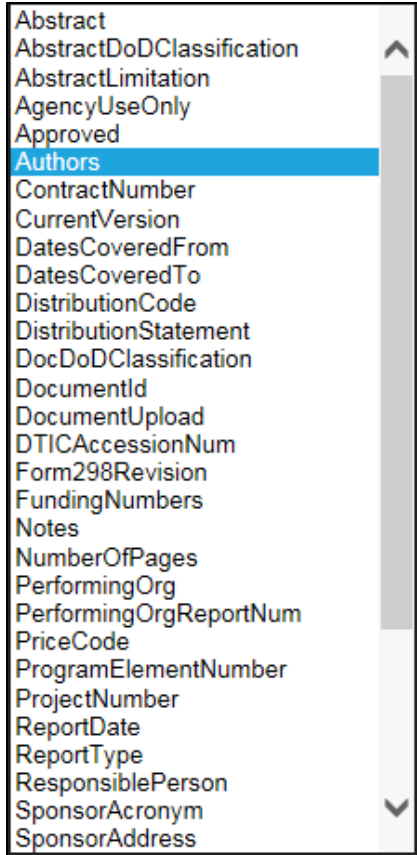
Abstract
AbstractDoDClassification
AbstractLimitation
AgencyUseOnly
Approved
Authors
ContractNumber
CurrentVersion
DatesCoveredFrom
DatesCoveredTo
DistributionCode
DistributionStatement
DocDoDClassification
DocumentId
DocumentUpload
DTICAccessionNum
Form298Revision
FundingNumbers
Notes
NumberOfPages
PerformingOrg
PerformingOrgReportNum
PriceCode
ProgramElementNumber
ProjectNumber
ReportDate
ReportType
ResponsiblePerson
SponsorAcronym
SponsorAddress